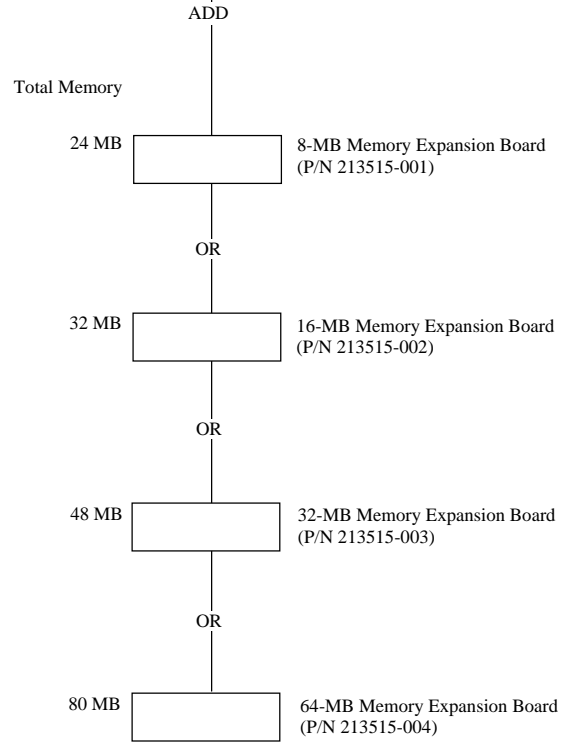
ADD

Total Memory

24 MB

8-MB Memory Expansion Board (P/N 213515-001)

OR

32 MB

16-MB Memory Expansion Board (P/N 213515-002)

OR

48 MB

32-MB Memory Expansion Board (P/N 213515-003)

OR

80 MB

64-MB Memory Expansion Board (P/N 213515-004)